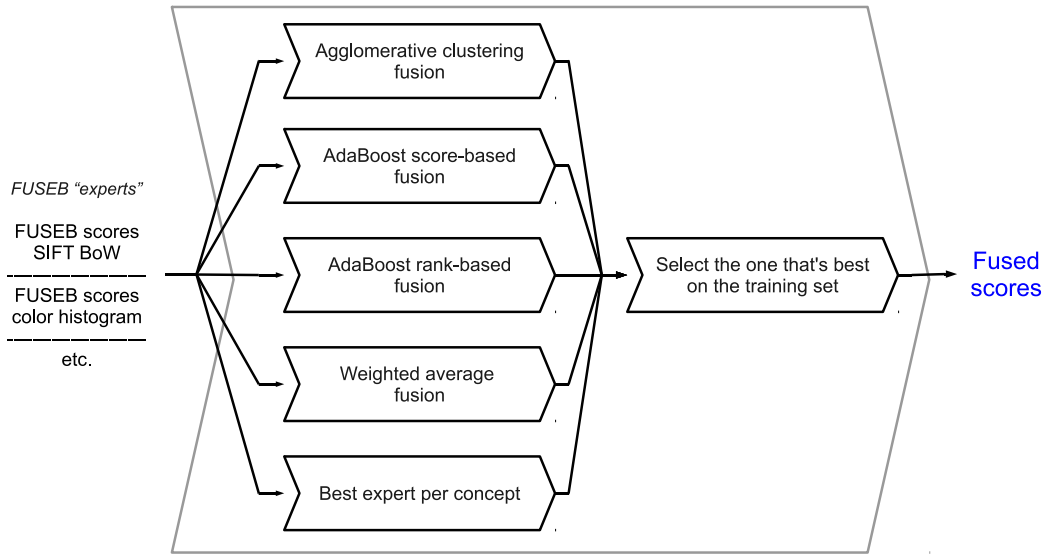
FUSEB "experts"

FUSEB scores
SIFT BoW

FUSEB scores
color histogram

etc.

Agglomerative clustering fusion

AdaBoost score-based fusion

AdaBoost rank-based fusion

Weighted average fusion

Best expert per concept

Select the one that's best on the training set

Fused scores